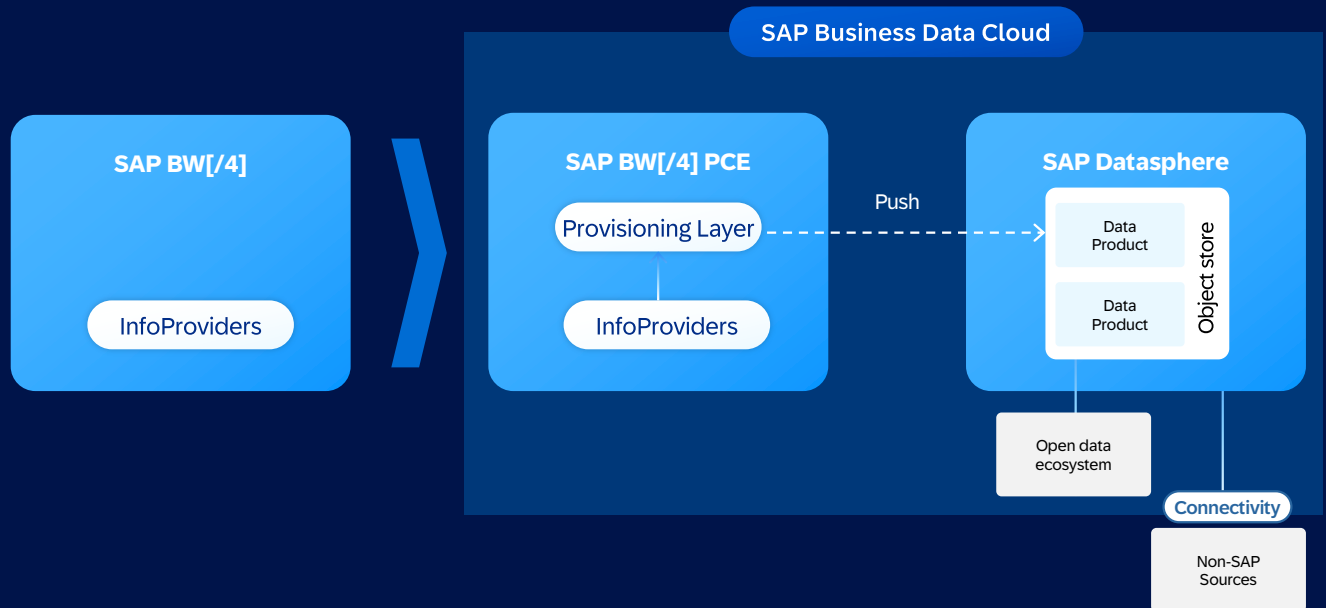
SAP Business Data Cloud

SAP BW[/4]

InfoProviders

SAP BW[/4] PCE

Provisioning Layer

InfoProviders

Push

SAP Datasphere

Data Product

Data Product

Object store

Open data ecosystem

Connectivity

Non-SAP Sources